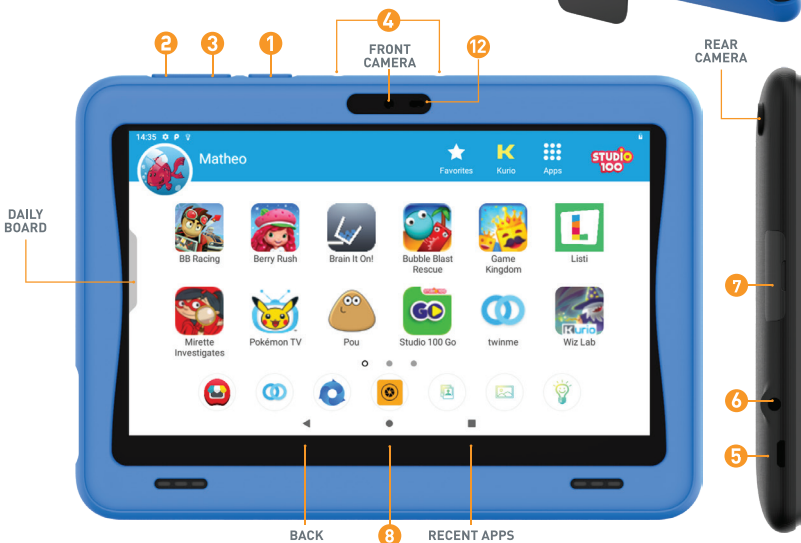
2 3 1 4

FRONT CAMERA

12

REAR CAMERA

14:35

Matheo

Favorites

Kurio

Apps

STUDIO 100

DAILY BOARD

BB Racing

Berry Rush

Brain It On!

Bubble Blast Rescue

Game Kingdom

Listi

Mirette Investigates

Pokémon TV

Pou

Studio 100 Go

twinme

Wiz Lab

7

6

5

BACK

8

RECENT APPS